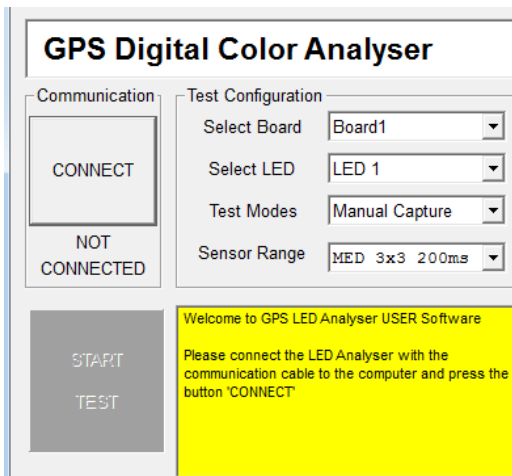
GPS Digital Color Analyser

Communication

CONNECT

NOT CONNECTED

Test Configuration

Select Board | Board1

Select LED | LED 1

Test Modes | Manual Capture

Sensor Range | MED 3x3 200ms

START TEST

Welcome to GPS LED Analyser USER Software

Please connect the LED Analyser with the communication cable to the computer and press the button 'CONNECT'